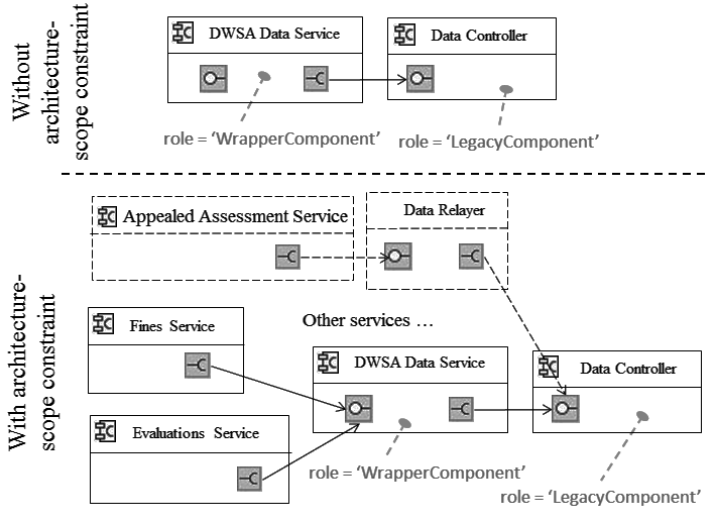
Without architecture-scope constraint

DWSA Data Service

Data Controller

role = 'WrapperComponent'

role = 'LegacyComponent'

With architecture-scope constraint

Appealed Assessment Service

Data Relayer

Fines Service

Other services …

DWSA Data Service

Data Controller

Evaluations Service

role = 'WrapperComponent'

role = 'LegacyComponent'